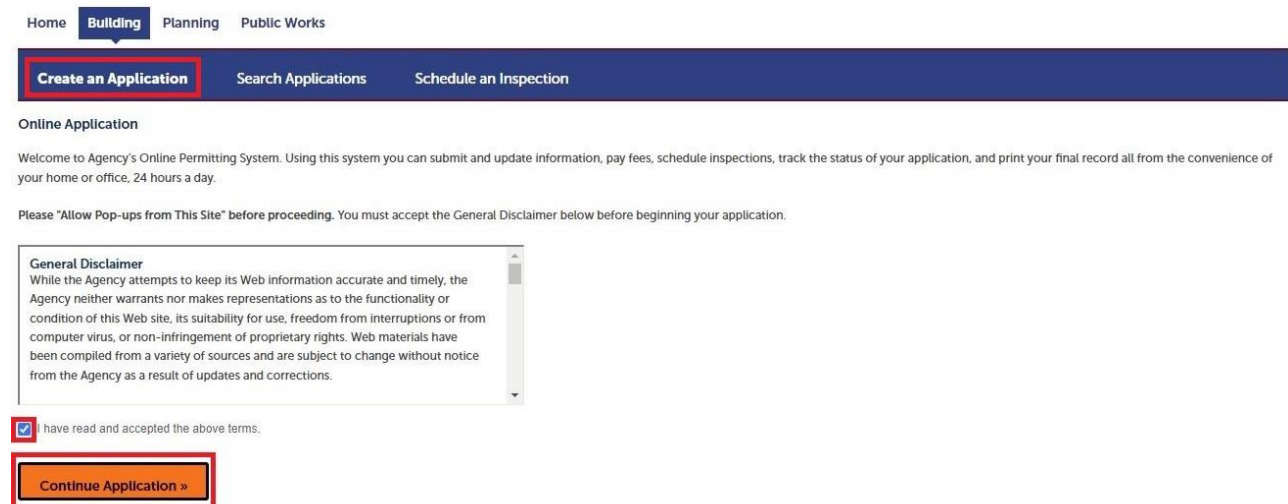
Home Building Planning Public Works

Create an Application Search Applications Schedule an Inspection

Online Application

Welcome to Agency's Online Permitting System. Using this system you can submit and update information, pay fees, schedule inspections, track the status of your application, and print your final record all from the convenience of your home or office, 24 hours a day.

Please "Allow Pop-ups from This Site" before proceeding. You must accept the General Disclaimer below before beginning your application.

General Disclaimer
While the Agency attempts to keep its Web information accurate and timely, the Agency neither warrants nor makes representations as to the functionality or condition of this Web site, its suitability for use, freedom from interruptions or from computer virus, or non-infringement of proprietary rights. Web materials have been compiled from a variety of sources and are subject to change without notice from the Agency as a result of updates and corrections.

I have read and accepted the above terms.

Continue Application »